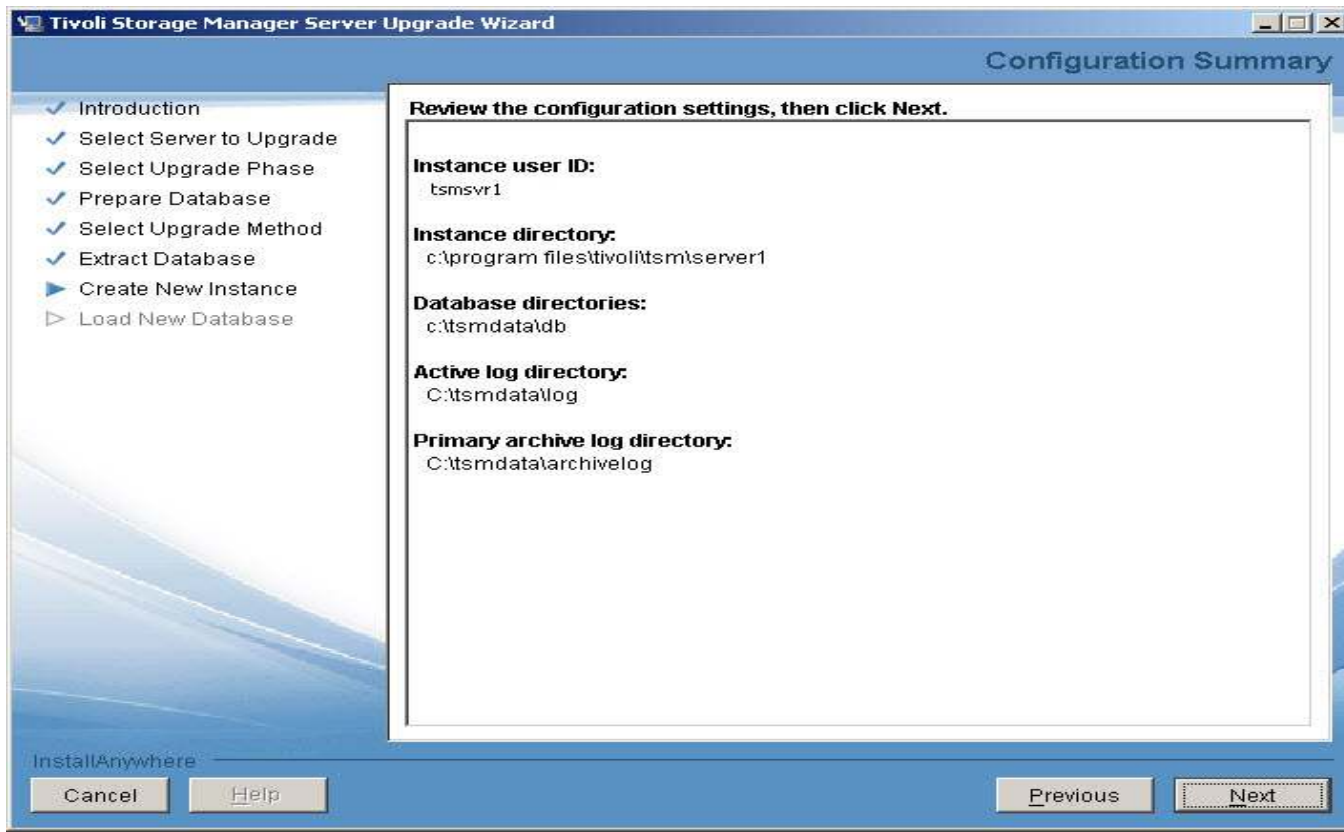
Tivoli Storage Manager Server Upgrade Wizard

Configuration Summary

Introduction
Select Server to Upgrade
Select Upgrade Phase
Prepare Database
Select Upgrade Method
Extract Database
Create New Instance
Load New Database

Review the configuration settings, then click Next.

Instance user ID:
tsmsvr1

Instance directory:
c:\program files\tivoli\tsm\server1

Database directories:
c:\tsmdata\db

Active log directory:
C:\tsmdata\log

Primary archive log directory:
C:\tsmdata\archivelog

InstallAnywhere

Cancel
Help
Previous
Next